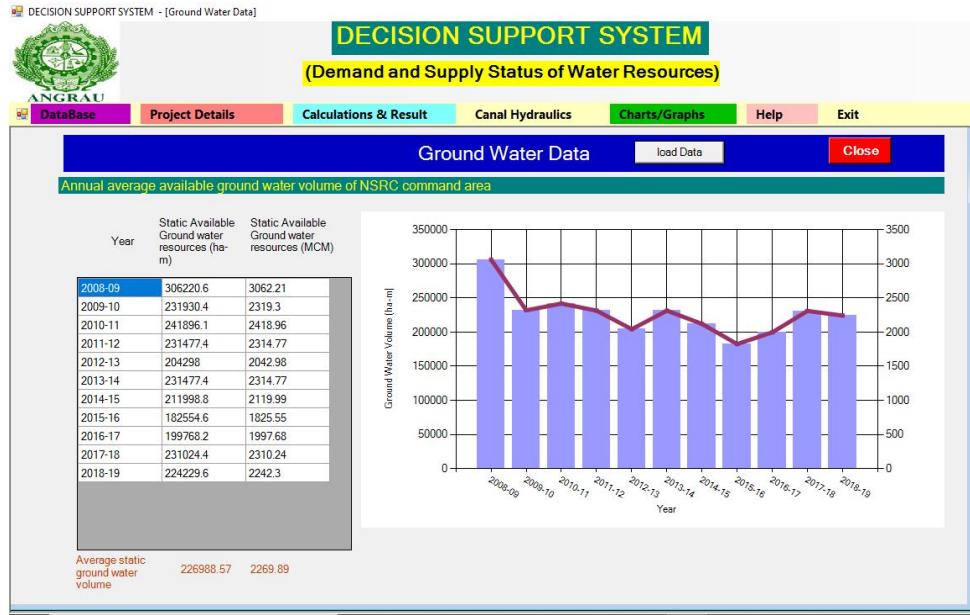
DECISION SUPPORT SYSTEM - [Ground Water Data]

ANGRAU

DECISION SUPPORT SYSTEM

(Demand and Supply Status of Water Resources)

DataBase | Project Details | Calculations & Result | Canal Hydraulics | Charts/Graphs | Help | Exit

Ground Water Data | load Data | Close

Annual average available ground water volume of NSRC command area

| Year | Static Available Ground water resources (ha-m) | Static Available Ground water resources (MCM) |
|---|---|---|
| 2008-09 | 306220.6 | 3062.21 |
| 2009-10 | 231930.4 | 2319.3 |
| 2010-11 | 241896.1 | 2418.96 |
| 2011-12 | 231477.4 | 2314.77 |
| 2012-13 | 204298 | 2042.98 |
| 2013-14 | 231477.4 | 2314.77 |
| 2014-15 | 211998.8 | 2119.99 |
| 2015-16 | 182554.6 | 1825.55 |
| 2016-17 | 199768.2 | 1997.68 |
| 2017-18 | 231024.4 | 2310.24 |
| 2018-19 | 224229.6 | 2242.3 |

Average static ground water volume 226988.57 2269.89

Ground Water Volume (ha-m)
350000 300000 250000 200000 150000 100000 50000 0
3500 3000 2500 2000 1500 1000 500 0
2008-09 2009-10 2010-11 2011-12 2012-13 2013-14 2014-15 2015-16 2016-17 2017-18 2018-19
Year